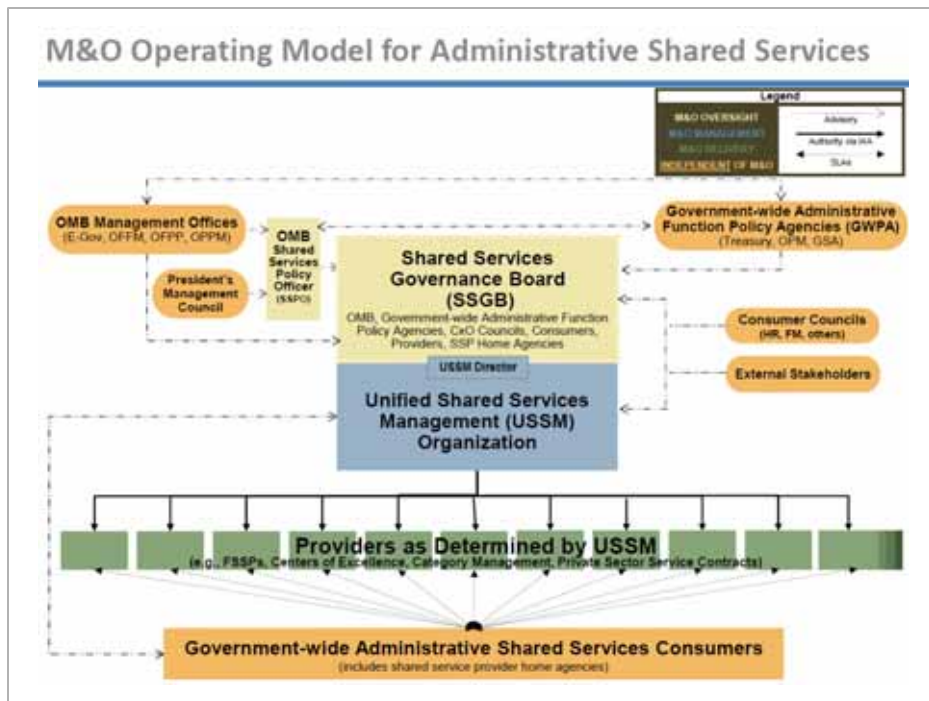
M&O Operating Model for Administrative Shared Services

Legend

M&O OVERSIGHT

M&O MANAGEMENT

M&O DELIVERY

INDEPENDENT OF M&O

Advisory

Authority via MA

SLAs

OMB Management Offices (E-Gov, OFFM, OFPP, OPPM)

President's Management Council

OMB Shared Services Policy Officer (SSPO)

Government-wide Administrative Function Policy Agencies (GWPA) (Treasury, OPM, GSA)

Shared Services Governance Board (SSGB)

OMB, Government-wide Administrative Function Policy Agencies, CxO Councils, Consumers, Providers, SSP Home Agencies

Consumer Councils (HR, FM, others)

External Stakeholders

USSM Director

Unified Shared Services Management (USSM) Organization

Providers as Determined by USSM (e.g., FSSPs, Centers of Excellence, Category Management, Private Sector Service Contracts)

Government-wide Administrative Shared Services Consumers (includes shared service provider home agencies)